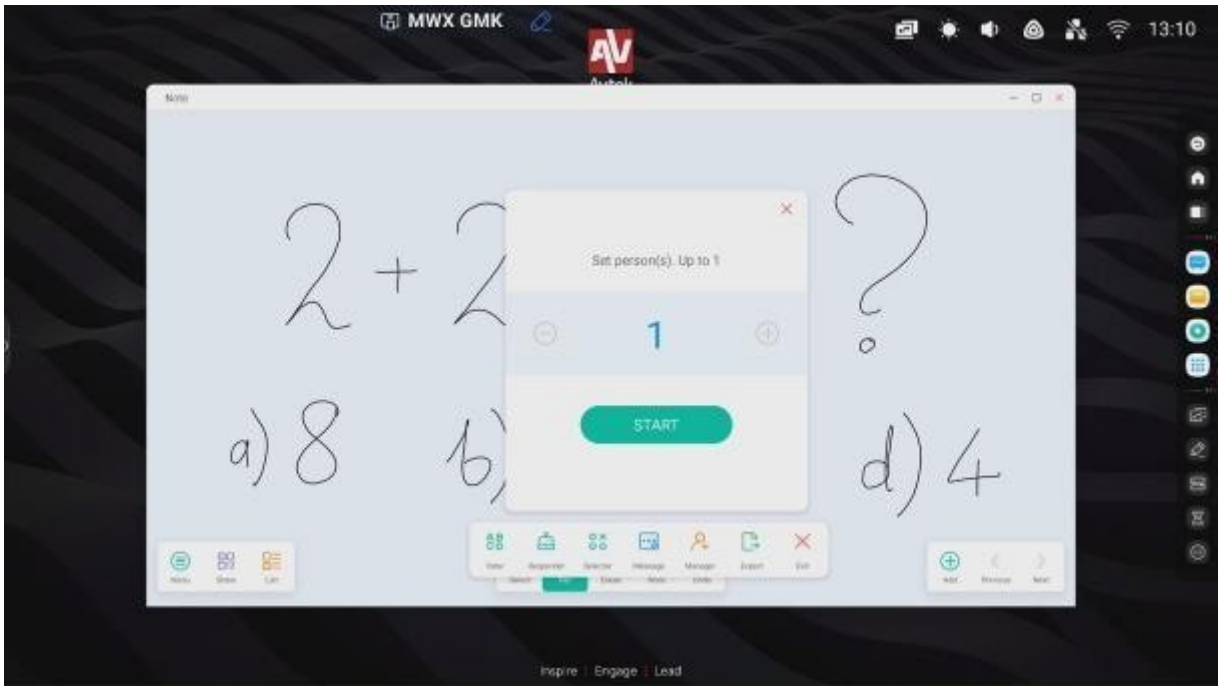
MWX GMK

AV
Avtols

13:10

Note

2 + 2

?

Set person(s). Up to 1

1

START

a) 8

b)

d) 4

Menu
Show
List

Vote
Responder
Selector
Message
Manage
Export
Exit

Select
Erase
Undo

Add
Previous
Next

Inspire | Engage | Lead